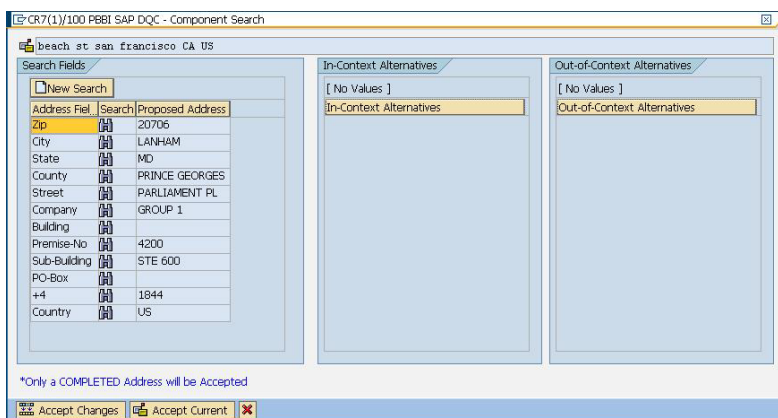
CR7(1)/100 PBBI SAP DQC - Component Search

beach st san francisco CA US

Search Fields

New Search

| Address Fiel.. | Search | Proposed Address |
|---|---|---|
| Zip | | 20706 |
| City | | LANHAM |
| State | | MD |
| County | | PRINCE GEORGES |
| Street | | PARLIAMENT PL |
| Company | | GROUP 1 |
| Building | | |
| Premise-No | | 4200 |
| Sub-Building | | STE 600 |
| PO-Box | | |
| +4 | | 1844 |
| Country | | US |

In-Context Alternatives

[ No Values ]

In-Context Alternatives

Out-of-Context Alternatives

[ No Values ]

Out-of-Context Alternatives

*Only a COMPLETED Address will be Accepted

Accept Changes

Accept Current